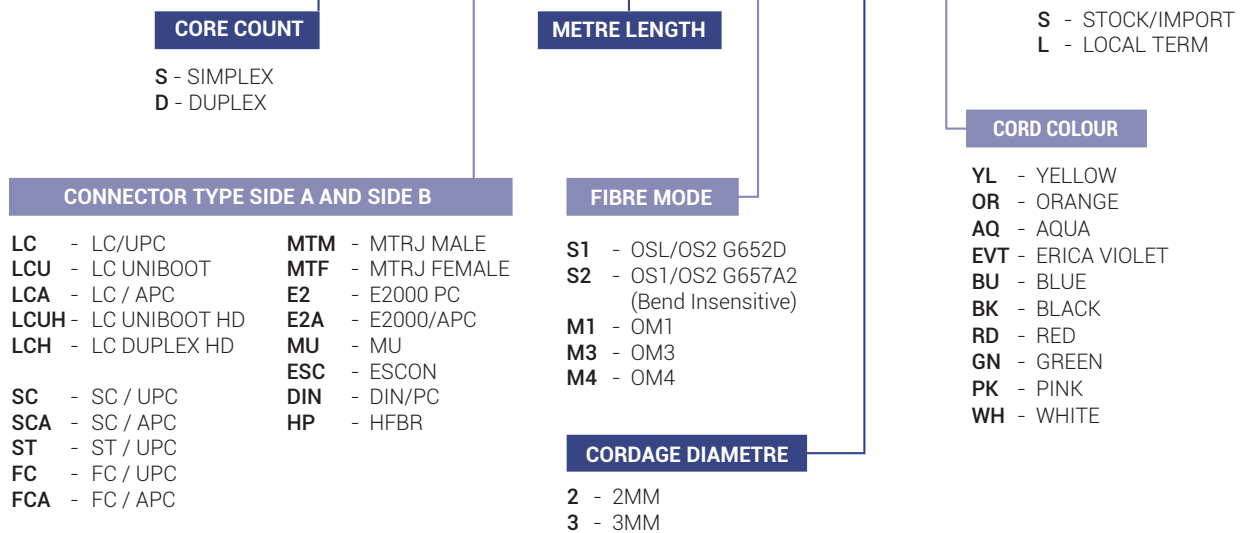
CORE COUNT

S - SIMPLEX
D - DUPLEX

METRE LENGTH

S - STOCK/IMPORT
L - LOCAL TERM

CORD COLOUR

YL - YELLOW
OR - ORANGE
AQ - AQUA
EVT - ERICA VIOLET
BU - BLUE
BK - BLACK
RD - RED
GN - GREEN
PK - PINK
WH - WHITE

CONNECTOR TYPE SIDE A AND SIDE B

LC - LC/UPC
LCU - LC UNIBOOT
LCA - LC / APC
LCUH - LC UNIBOOT HD
LCH - LC DUPLEX HD

SC - SC / UPC
SCA - SC / APC
ST - ST / UPC
FC - FC / UPC
FCA - FC / APC

MTM - MTRJ MALE
MTF - MTRJ FEMALE
E2 - E2000 PC
E2A - E2000/APC
MU - MU
ESC - ESCON
DIN - DIN/PC
HP - HFBR

FIBRE MODE

S1 - OSL/OS2 G652D
S2 - OS1/OS2 G657A2 (Bend Insensitive)
M1 - OM1
M3 - OM3
M4 - OM4

CORDAGE DIAMETRE

2 - 2MM
3 - 3MM